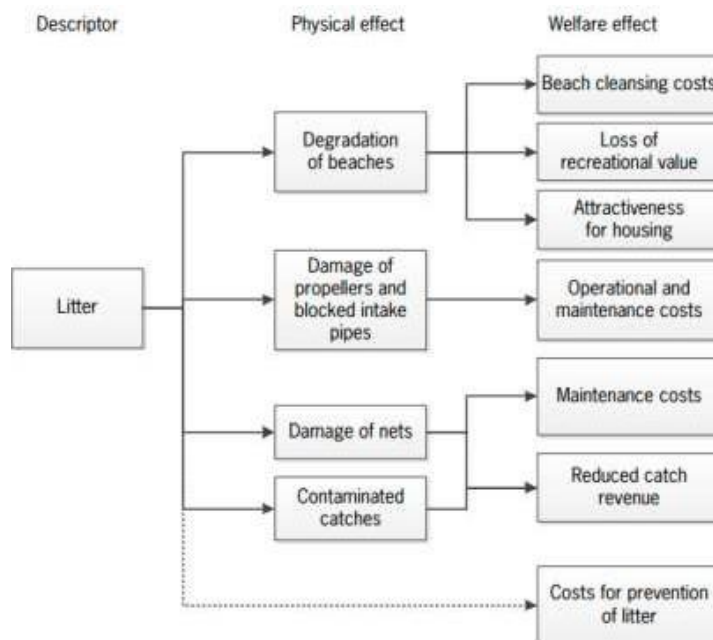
Descriptor

Physical effect

Welfare effect

Litter

Degradation of beaches

Damage of propellers and blocked intake pipes

Damage of nets

Contaminated catches

Beach cleansing costs

Loss of recreational value

Attractiveness for housing

Operational and maintenance costs

Maintenance costs

Reduced catch revenue

Costs for prevention of litter